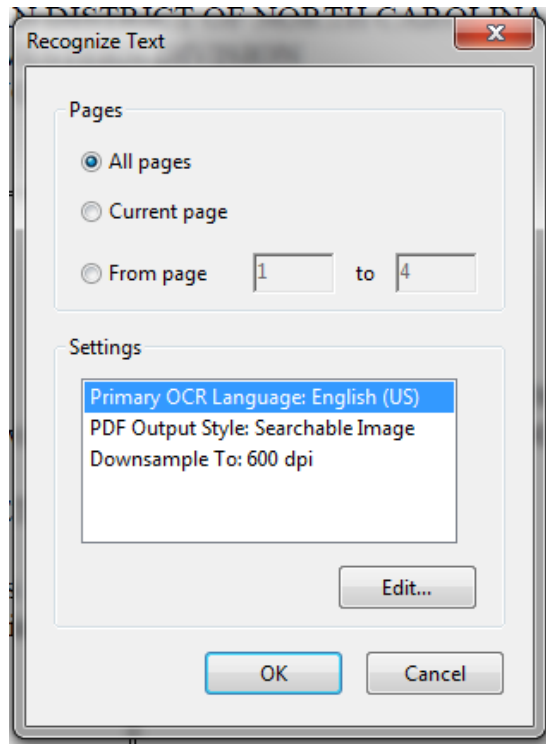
N DISTRICT OF NORTH CAROLINA

Recognize Text

Pages

All pages

Current page

From page 1 to 4

Settings

Primary OCR Language: English (US)
PDF Output Style: Searchable Image
Downsample To: 600 dpi

Edit...

OK

Cancel